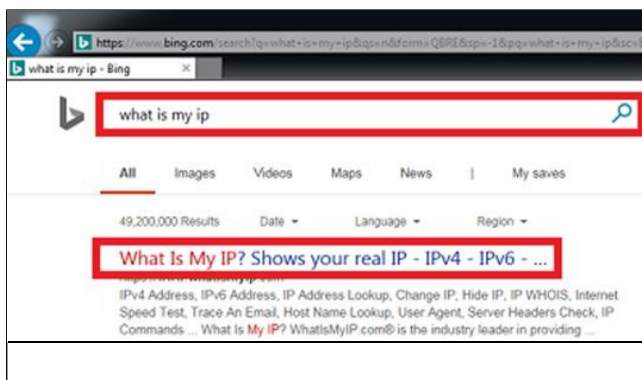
https://www.bing.com/search?q=what+is+my+ip&qs=n&form=QBRE&sp=-1&pq=what+is+my+ip&sc=

what is my ip - Bing

what is my ip

All Images Videos Maps News | My saves

49,200,000 Results Date Language Region

What Is My IP? Shows your real IP - IPv4 - IPv6 - ...

https://www.whatismyip.com

IPv4 Address, IPv6 Address, IP Address Lookup, Change IP, Hide IP, IP WHOIS, Internet Speed Test, Trace An Email, Host Name Lookup, User Agent, Server Headers Check, IP Commands ... What Is My IP? WhatIsMyIP.com® is the industry leader in providing ...